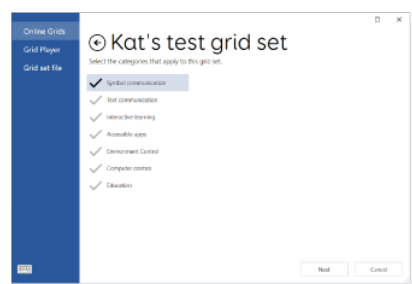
Online Grids
Grid Player
Grid set file

Kat's test grid set
Select the categories that apply to this grid set.

Symbol communication
Text communication
Interactive learning
Accessible apps
Environment Control
Computer control
Education

Next
Cancel